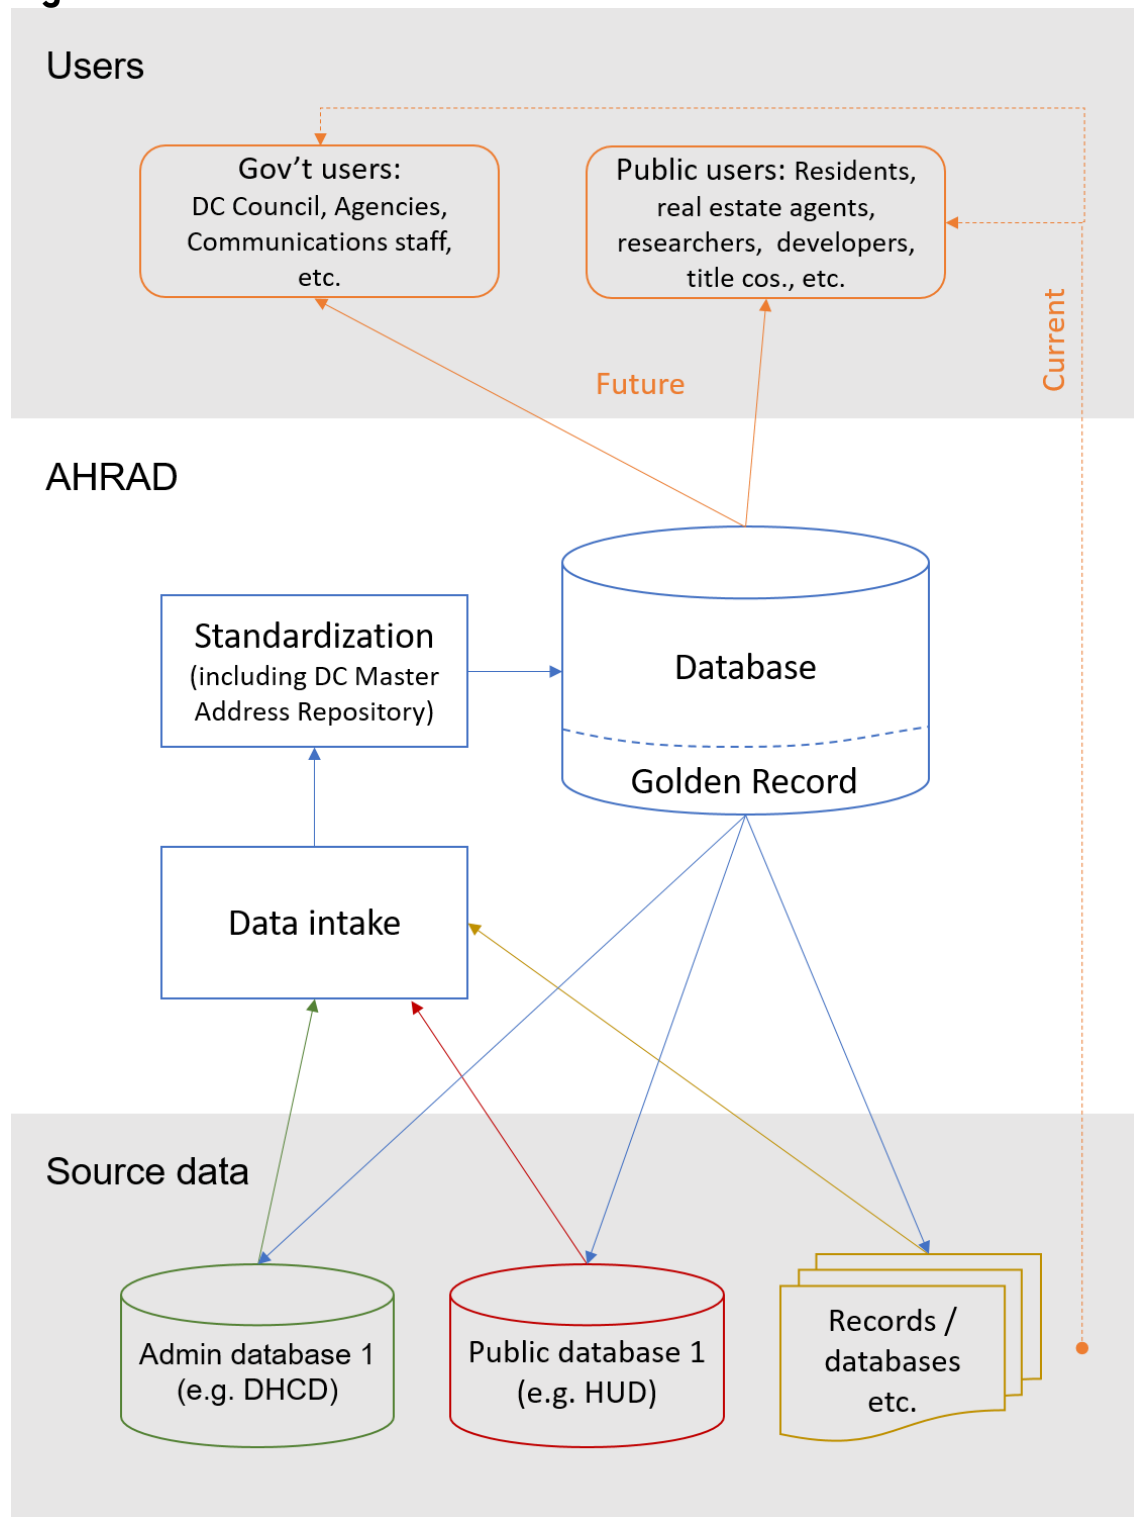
Users

Gov’t users: DC Council, Agencies, Communications staff, etc.

Public users: Residents, real estate agents, researchers, developers, title cos., etc.

Future

Current

AHRAD

Standardization (including DC Master Address Repository)

Database

Golden Record

Data intake

Source data

Admin database 1 (e.g. DHCD)

Public database 1 (e.g. HUD)

Records / databases etc.